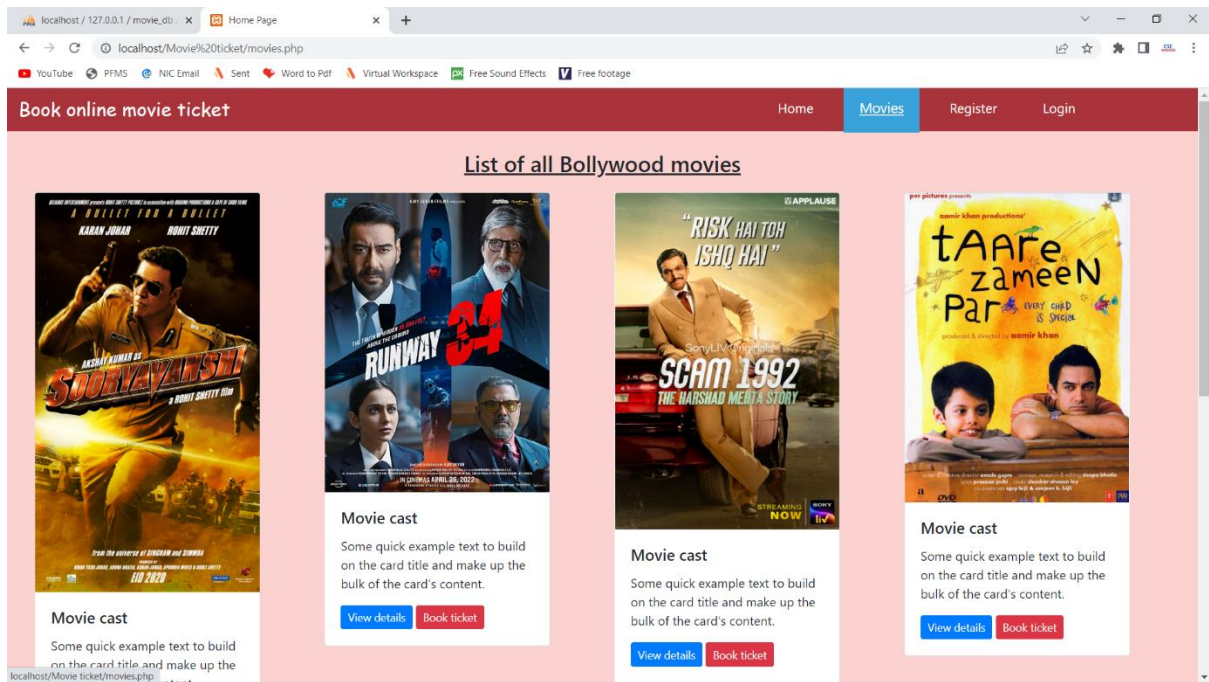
localhost / 127.0.0.1 / movie_db | Home Page

localhost/Movie%20ticket/movies.php

YouTube PFMS NIC Email Sent Word to Pdf Virtual Workspace Free Sound Effects Free footage

Book online movie ticket

Home Movies Register Login

List of all Bollywood movies

A BULLET FOR A BULLET
KARAN JOHAR ROHIT SHETTY
AKSHAY KUMAR AS SOORYAVANSHI
a ROHIT SHETTY film
from the universe of SINGHAM and SIMMBA
EID 2020

Movie cast

Some quick example text to build on the card title and make up the

RUNWAY 34
IN CINEMAS APRIL 29, 2022

Movie cast

Some quick example text to build on the card title and make up the bulk of the card's content.

View details Book ticket

APPLAUSE
"RISK HAI TOH ISHQ HAI"
SonyLIV Originals
SCAM 1992
THE HARSHAD MEHTA STORY
STREAMING NOW

Movie cast

Some quick example text to build on the card title and make up the bulk of the card's content.

View details Book ticket

pvr pictures presents
aamir khan productions'
tAAre zameeN Par
EVERY CHILD IS SPECIAL
produced & directed by aamir khan

Movie cast

Some quick example text to build on the card title and make up the bulk of the card's content.

View details Book ticket

localhost/Movie ticket/movies.php